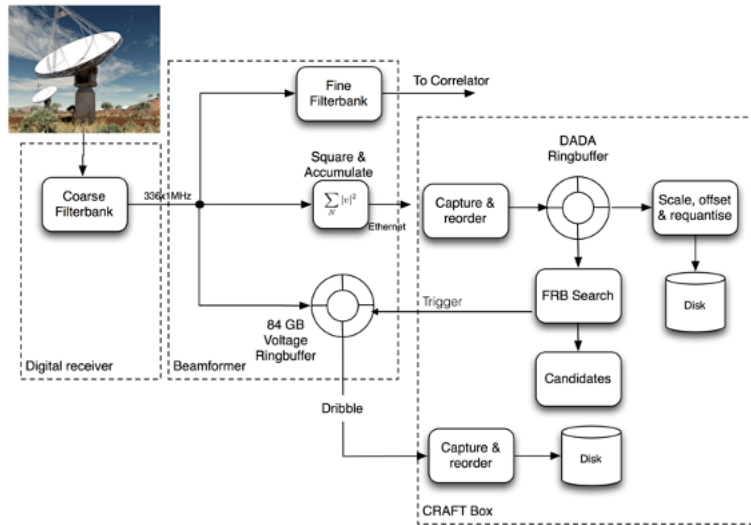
Fine Filterbank

To Correlator

DADA Ringbuffer

Square & Accumulate

$\sum_{N} |v|^2$

Coarse Filterbank

336x1MHz

Ethernet

Capture & reorder

Scale, offset & requantise

Disk

Trigger

FRB Search

84 GB Voltage Ringbuffer

Digital receiver

Beamformer

Candidates

Dribble

Capture & reorder

Disk

CRAFT Box